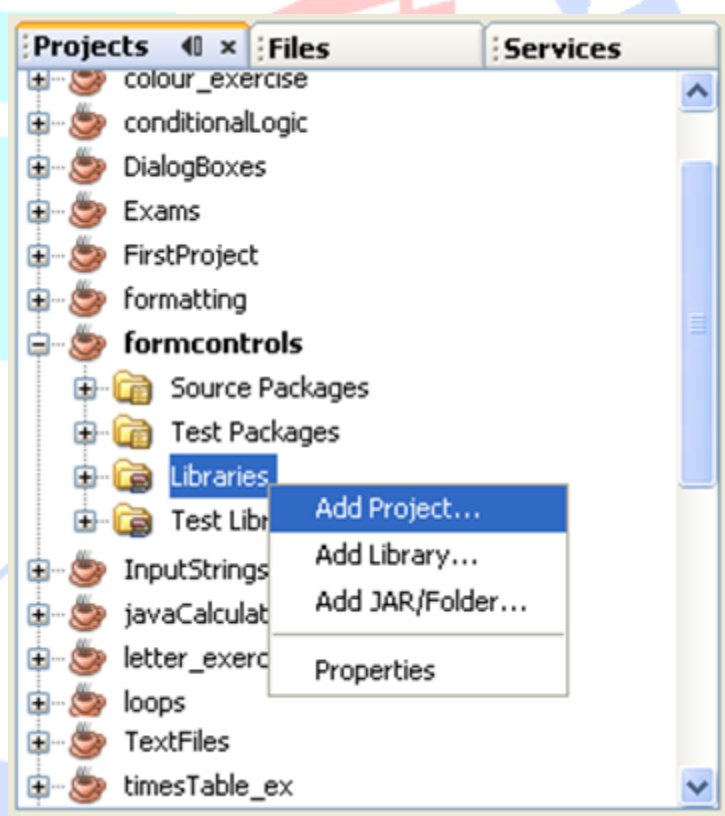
Projects × Files Services

colour_exercise
conditionalLogic
DialogBoxes
Exams
FirstProject
formatting
formcontrols
Source Packages
Test Packages
Libraries
Test Libr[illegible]
InputStrings
javaCalculat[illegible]
letter_exerc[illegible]
loops
TextFiles
timesTable_ex

Add Project...
Add Library...
Add JAR/Folder...
Properties